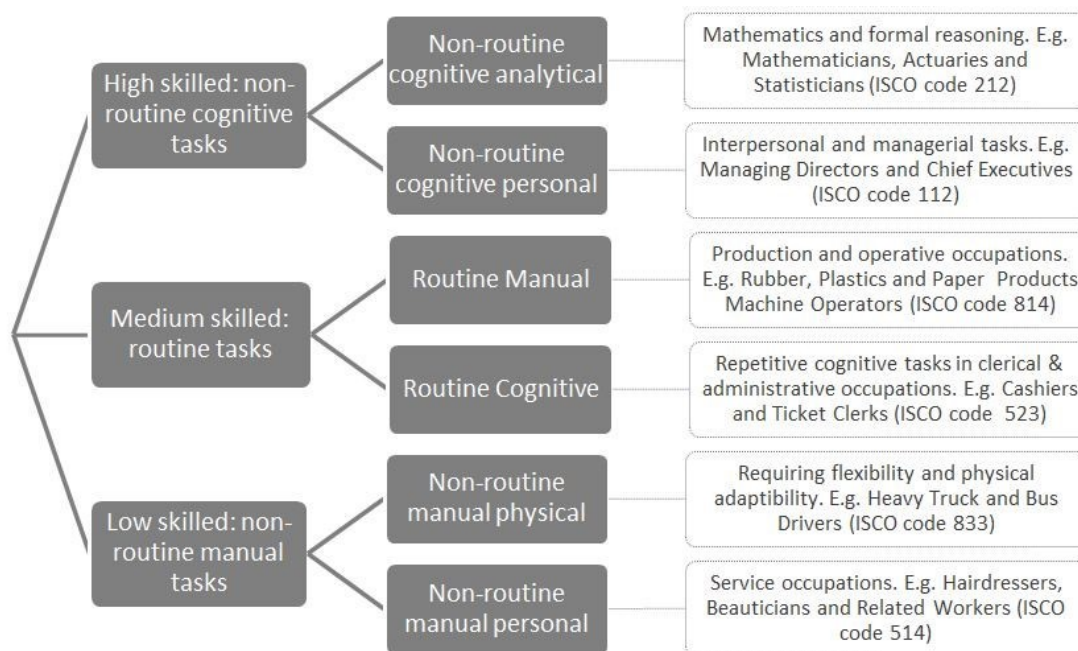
High skilled: non-routine cognitive tasks

Non-routine cognitive analytical

Mathematics and formal reasoning. E.g. Mathematicians, Actuaries and Statisticians (ISCO code 212)

Non-routine cognitive personal

Interpersonal and managerial tasks. E.g. Managing Directors and Chief Executives (ISCO code 112)

Medium skilled: routine tasks

Routine Manual

Production and operative occupations. E.g. Rubber, Plastics and Paper Products Machine Operators (ISCO code 814)

Routine Cognitive

Repetitive cognitive tasks in clerical & administrative occupations. E.g. Cashiers and Ticket Clerks (ISCO code 523)

Low skilled: non-routine manual tasks

Non-routine manual physical

Requiring flexibility and physical adaptibility. E.g. Heavy Truck and Bus Drivers (ISCO code 833)

Non-routine manual personal

Service occupations. E.g. Hairdressers, Beauticians and Related Workers (ISCO code 514)